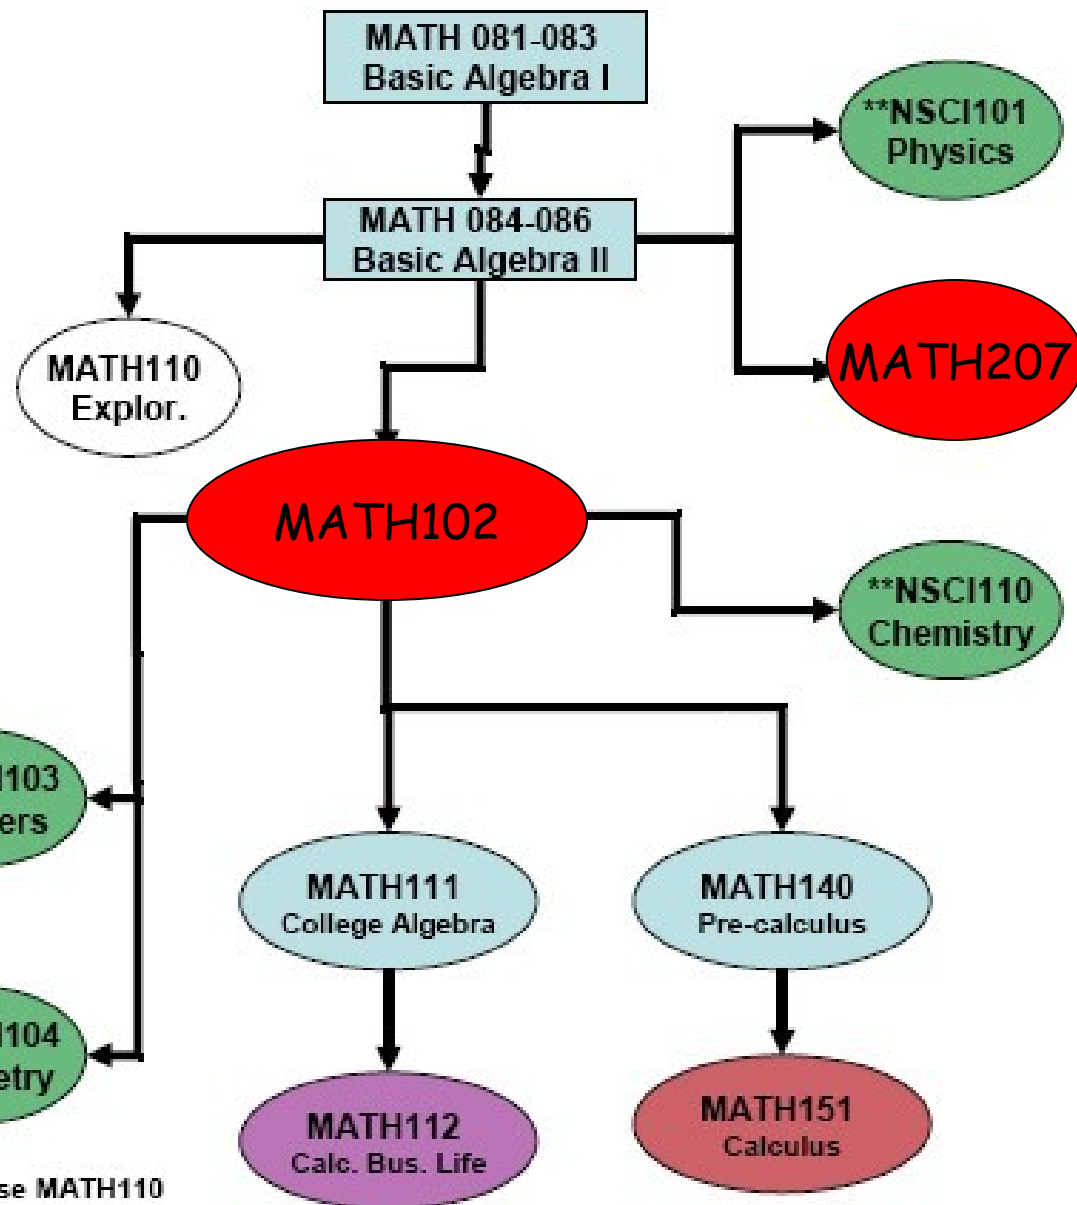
MATH 081-083
Basic Algebra I

**NSCI101
Physics

MATH 084-086
Basic Algebra II

MATH110
Explor.

MATH207

MATH102

**NSCI110
Chemistry

l103
ers

MATH111
College Algebra

MATH140
Pre-calculus

l104
etry

MATH112
Calc. Bus. Life

MATH151
Calculus

se MATH110